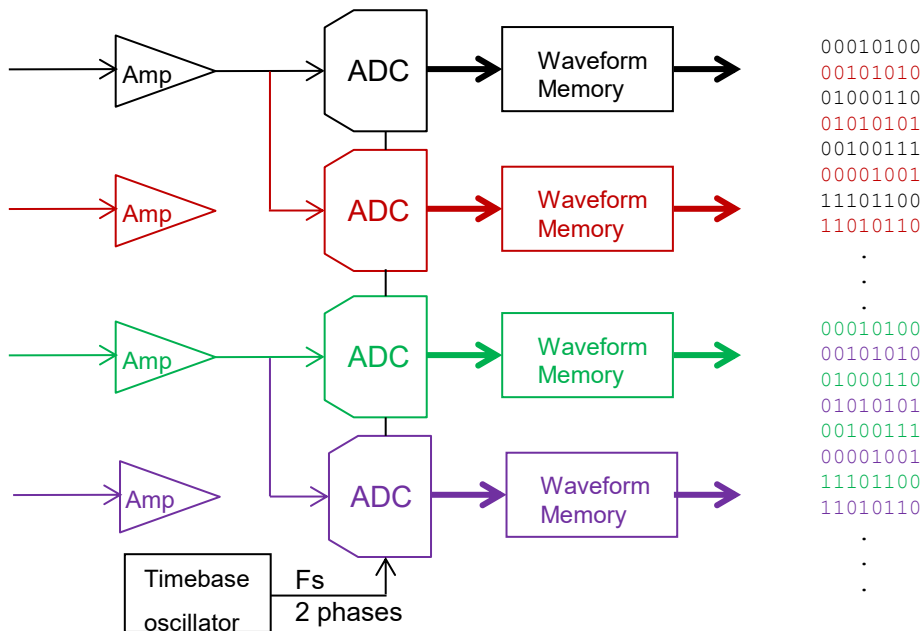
Amp

ADC

Waveform Memory

Amp

ADC

Waveform Memory

Amp

ADC

Waveform Memory

Amp

ADC

Waveform Memory

Timebase oscillator

Fs
2 phases

00010100
00101010
01000110
01010101
00100111
00001001
11101100
11010110
.
.
.
00010100
00101010
01000110
01010101
00100111
00001001
11101100
11010110
.
.
.